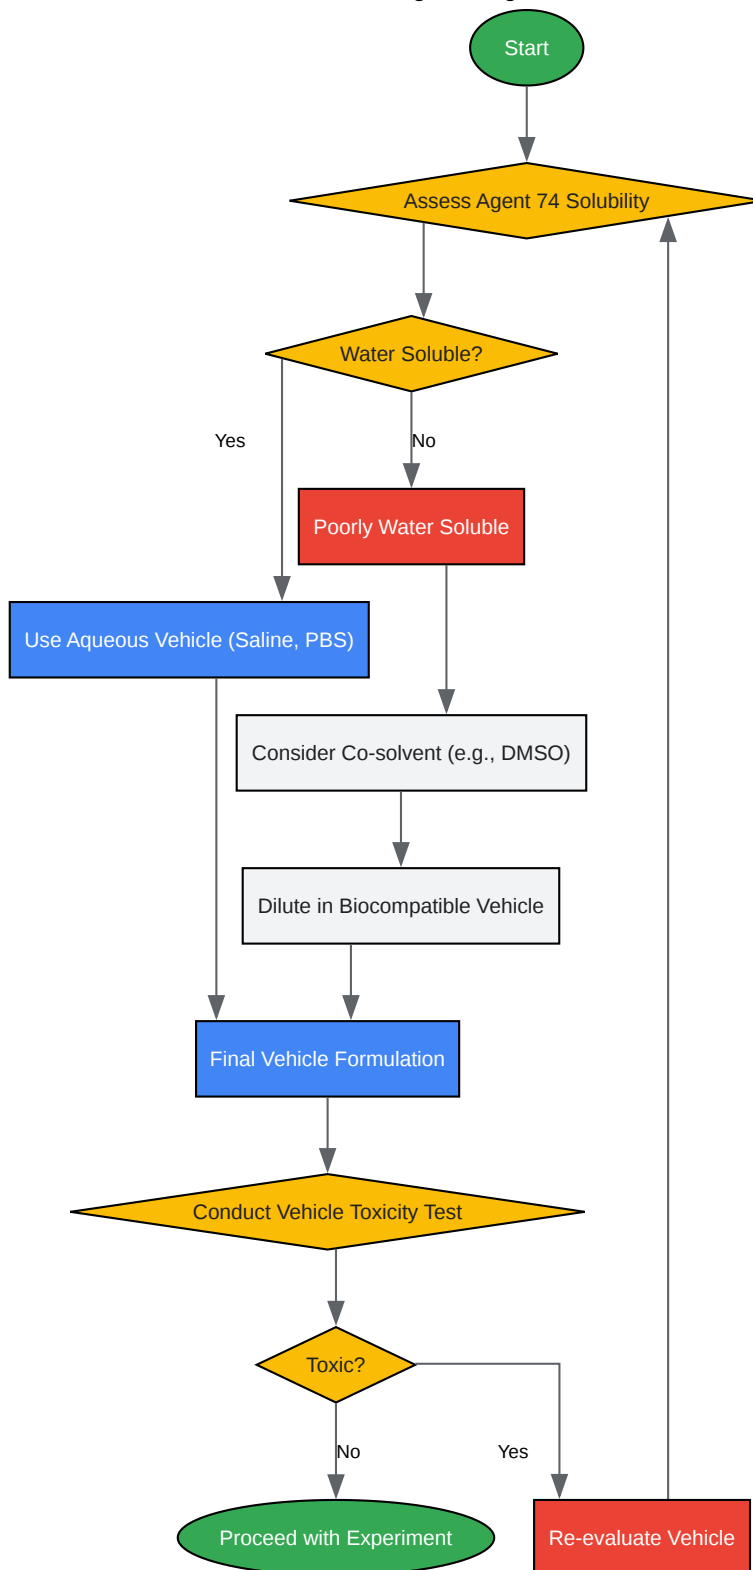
Start

Assess Agent 74 Solubility

Water Soluble?

Yes

No

Poorly Water Soluble

Use Aqueous Vehicle (Saline, PBS)

Consider Co-solvent (e.g., DMSO)

Dilute in Biocompatible Vehicle

Final Vehicle Formulation

Conduct Vehicle Toxicity Test

Toxic?

No

Yes

Proceed with Experiment

Re-evaluate Vehicle